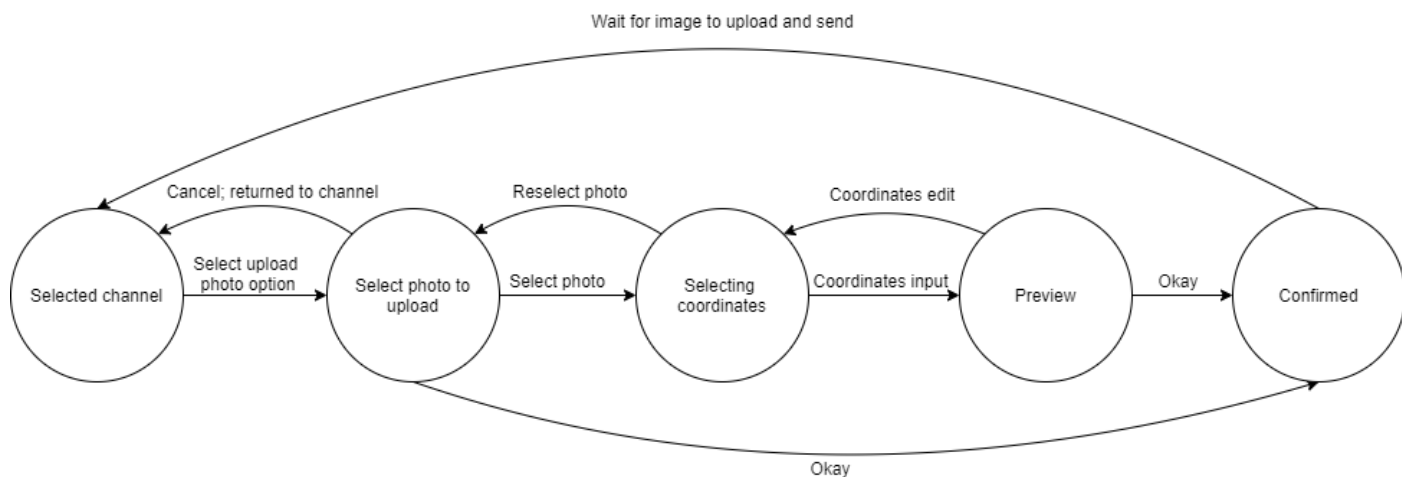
Wait for image to upload and send

Cancel; returned to channel

Reselect photo

Coordinates edit

Selected channel

Select upload photo option

Select photo to upload

Select photo

Selecting coordinates

Coordinates input

Preview

Okay

Confirmed

Okay